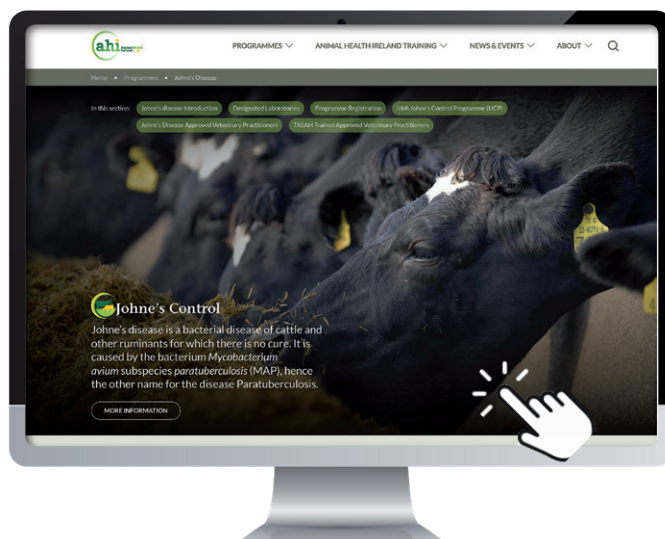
ahi

PROGRAMMES ANIMAL HEALTH IRELAND TRAINING NEWS & EVENTS ABOUT

Home • Programmes • Johne's Disease

In this section: Johne's disease Introduction Designated Laboratories Programme Registration Irish Johne's Control Programme (IJCP) Johne's Disease Approved Veterinary Practitioners TASAH Trained Approved Veterinary Practitioners

Johne's Control

Johne's disease is a bacterial disease of cattle and other ruminants for which there is no cure. It is caused by the bacterium *Mycobacterium avium* subspecies *paratuberculosis* (MAP), hence the other name for the disease Paratuberculosis.

MORE INFORMATION